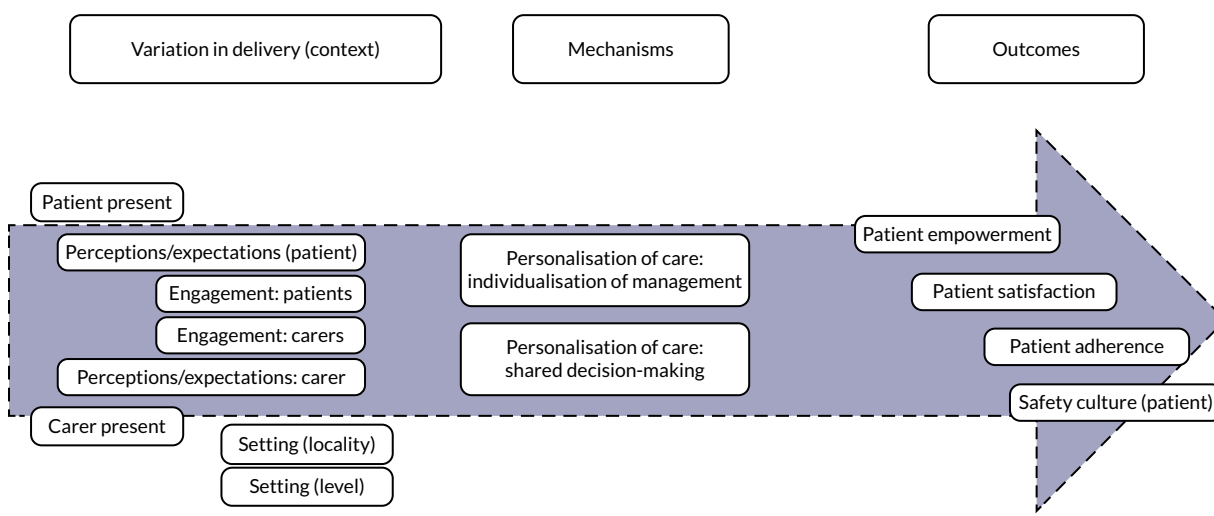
Variation in delivery (context)

Mechanisms

Outcomes

Patient present

Perceptions/expectations (patient)

Engagement: patients

Engagement: carers

Perceptions/expectations: carer

Carer present

Setting (locality)

Setting (level)

Personalisation of care: individualisation of management

Personalisation of care: shared decision-making

Patient empowerment

Patient satisfaction

Patient adherence

Safety culture (patient)